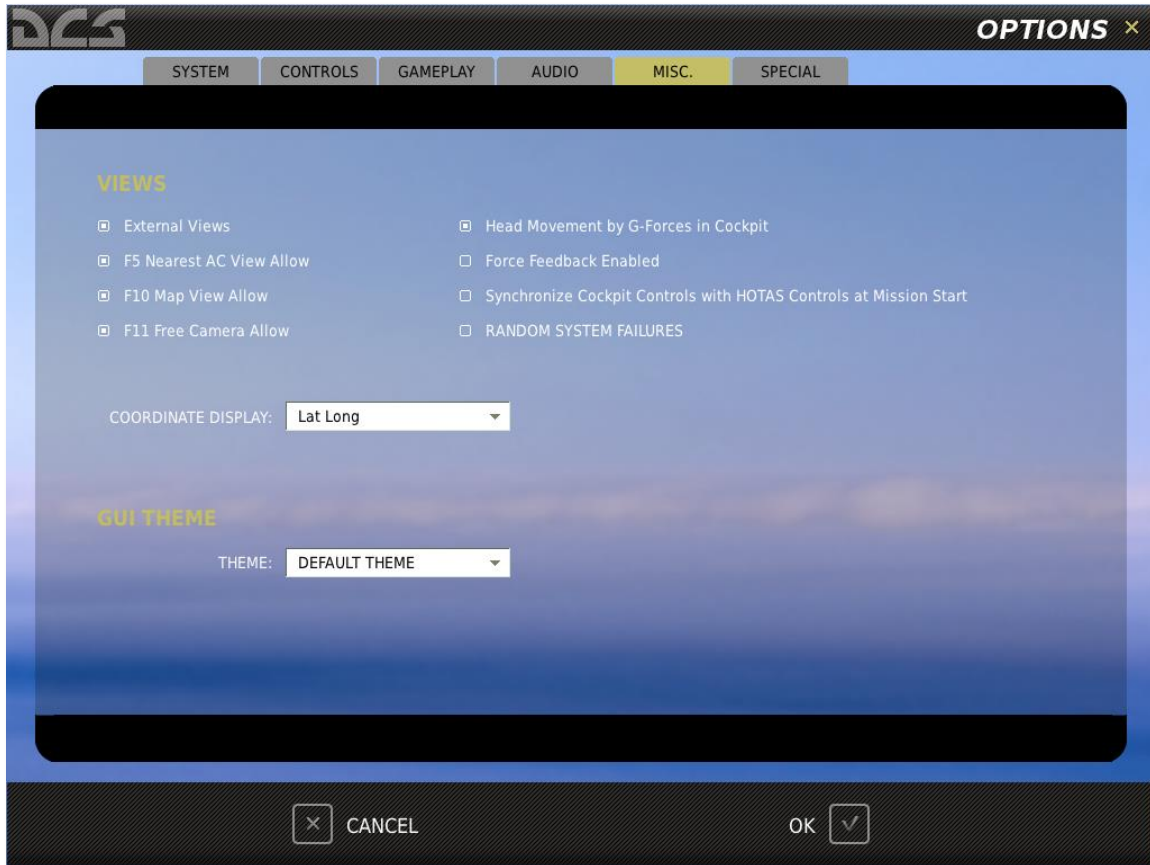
DCS

OPTIONS ×

SYSTEM CONTROLS GAMEPLAY AUDIO MISC. SPECIAL

VIEWS

External Views

F5 Nearest AC View Allow

F10 Map View Allow

F11 Free Camera Allow

Head Movement by G-Forces in Cockpit

Force Feedback Enabled

Synchronize Cockpit Controls with HOTAS Controls at Mission Start

RANDOM SYSTEM FAILURES

COORDINATE DISPLAY: Lat Long

GUI THEME

THEME: DEFAULT THEME

CANCEL

OK